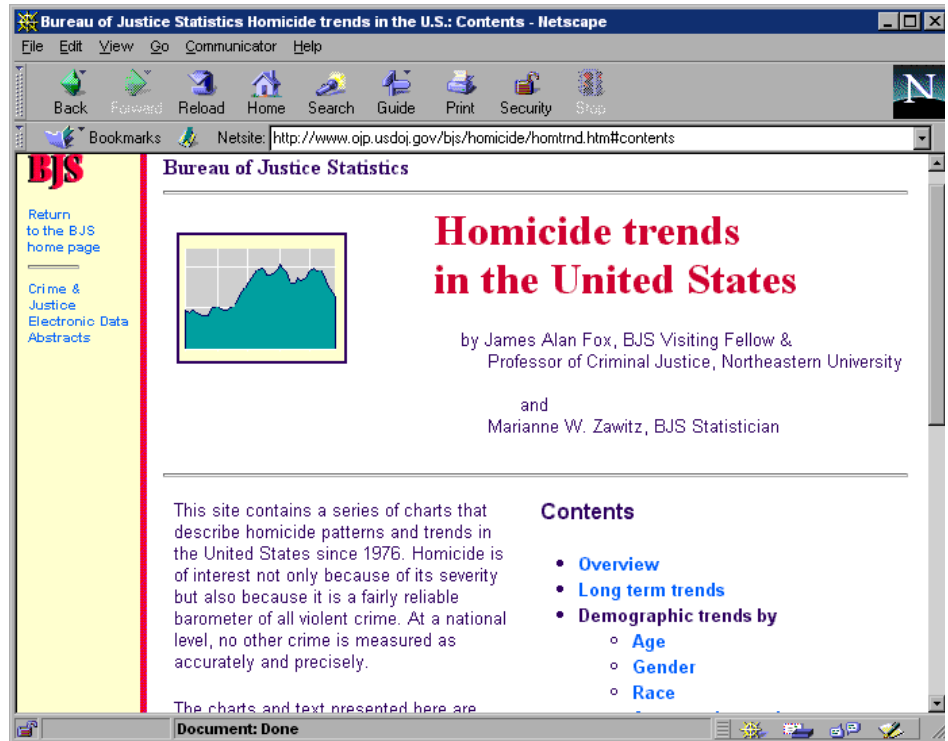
Bureau of Justice Statistics Homicide trends in the U.S.: Contents - Netscape

File Edit View Go Communicator Help

Back Forward Reload Home Search Guide Print Security Stop

Bookmarks Netsite: http://www.ojp.usdoj.gov/bjs/homicide/homtrnd.htm#contents

BJS

Return to the BJS home page

Crime & Justice Electronic Data Abstracts

Bureau of Justice Statistics

Homicide trends in the United States

by James Alan Fox, BJS Visiting Fellow & Professor of Criminal Justice, Northeastern University

and
Marianne W. Zawitz, BJS Statistician

This site contains a series of charts that describe homicide patterns and trends in the United States since 1976. Homicide is of interest not only because of its severity but also because it is a fairly reliable barometer of all violent crime. At a national level, no other crime is measured as accurately and precisely.

The charts and text presented here are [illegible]

Contents

- Overview
- Long term trends
- Demographic trends by
  - Age
  - Gender
  - Race
  - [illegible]

Document: Done